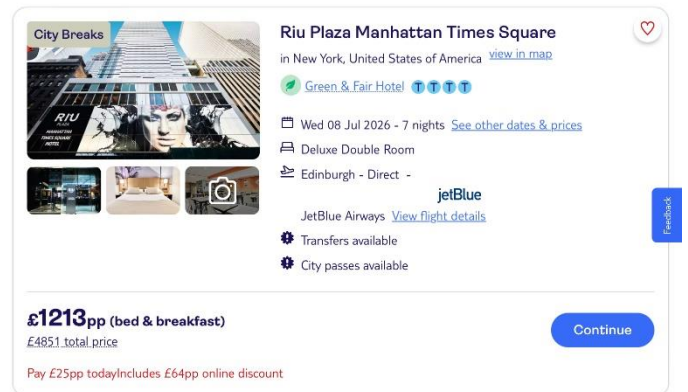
City Breaks

RIU PLAZA MANHATTAN TIMES SQUARE HOTEL

Riu Plaza Manhattan Times Square

in New York, United States of America view in map

Green & Fair Hotel

Wed 08 Jul 2026 - 7 nights See other dates & prices

Deluxe Double Room

Edinburgh - Direct -

jetBlue

JetBlue Airways View flight details

Transfers available

City passes available

Feedback

£1213pp (bed & breakfast)

£4851 total price

Continue

Pay £25pp todayIncludes £64pp online discount